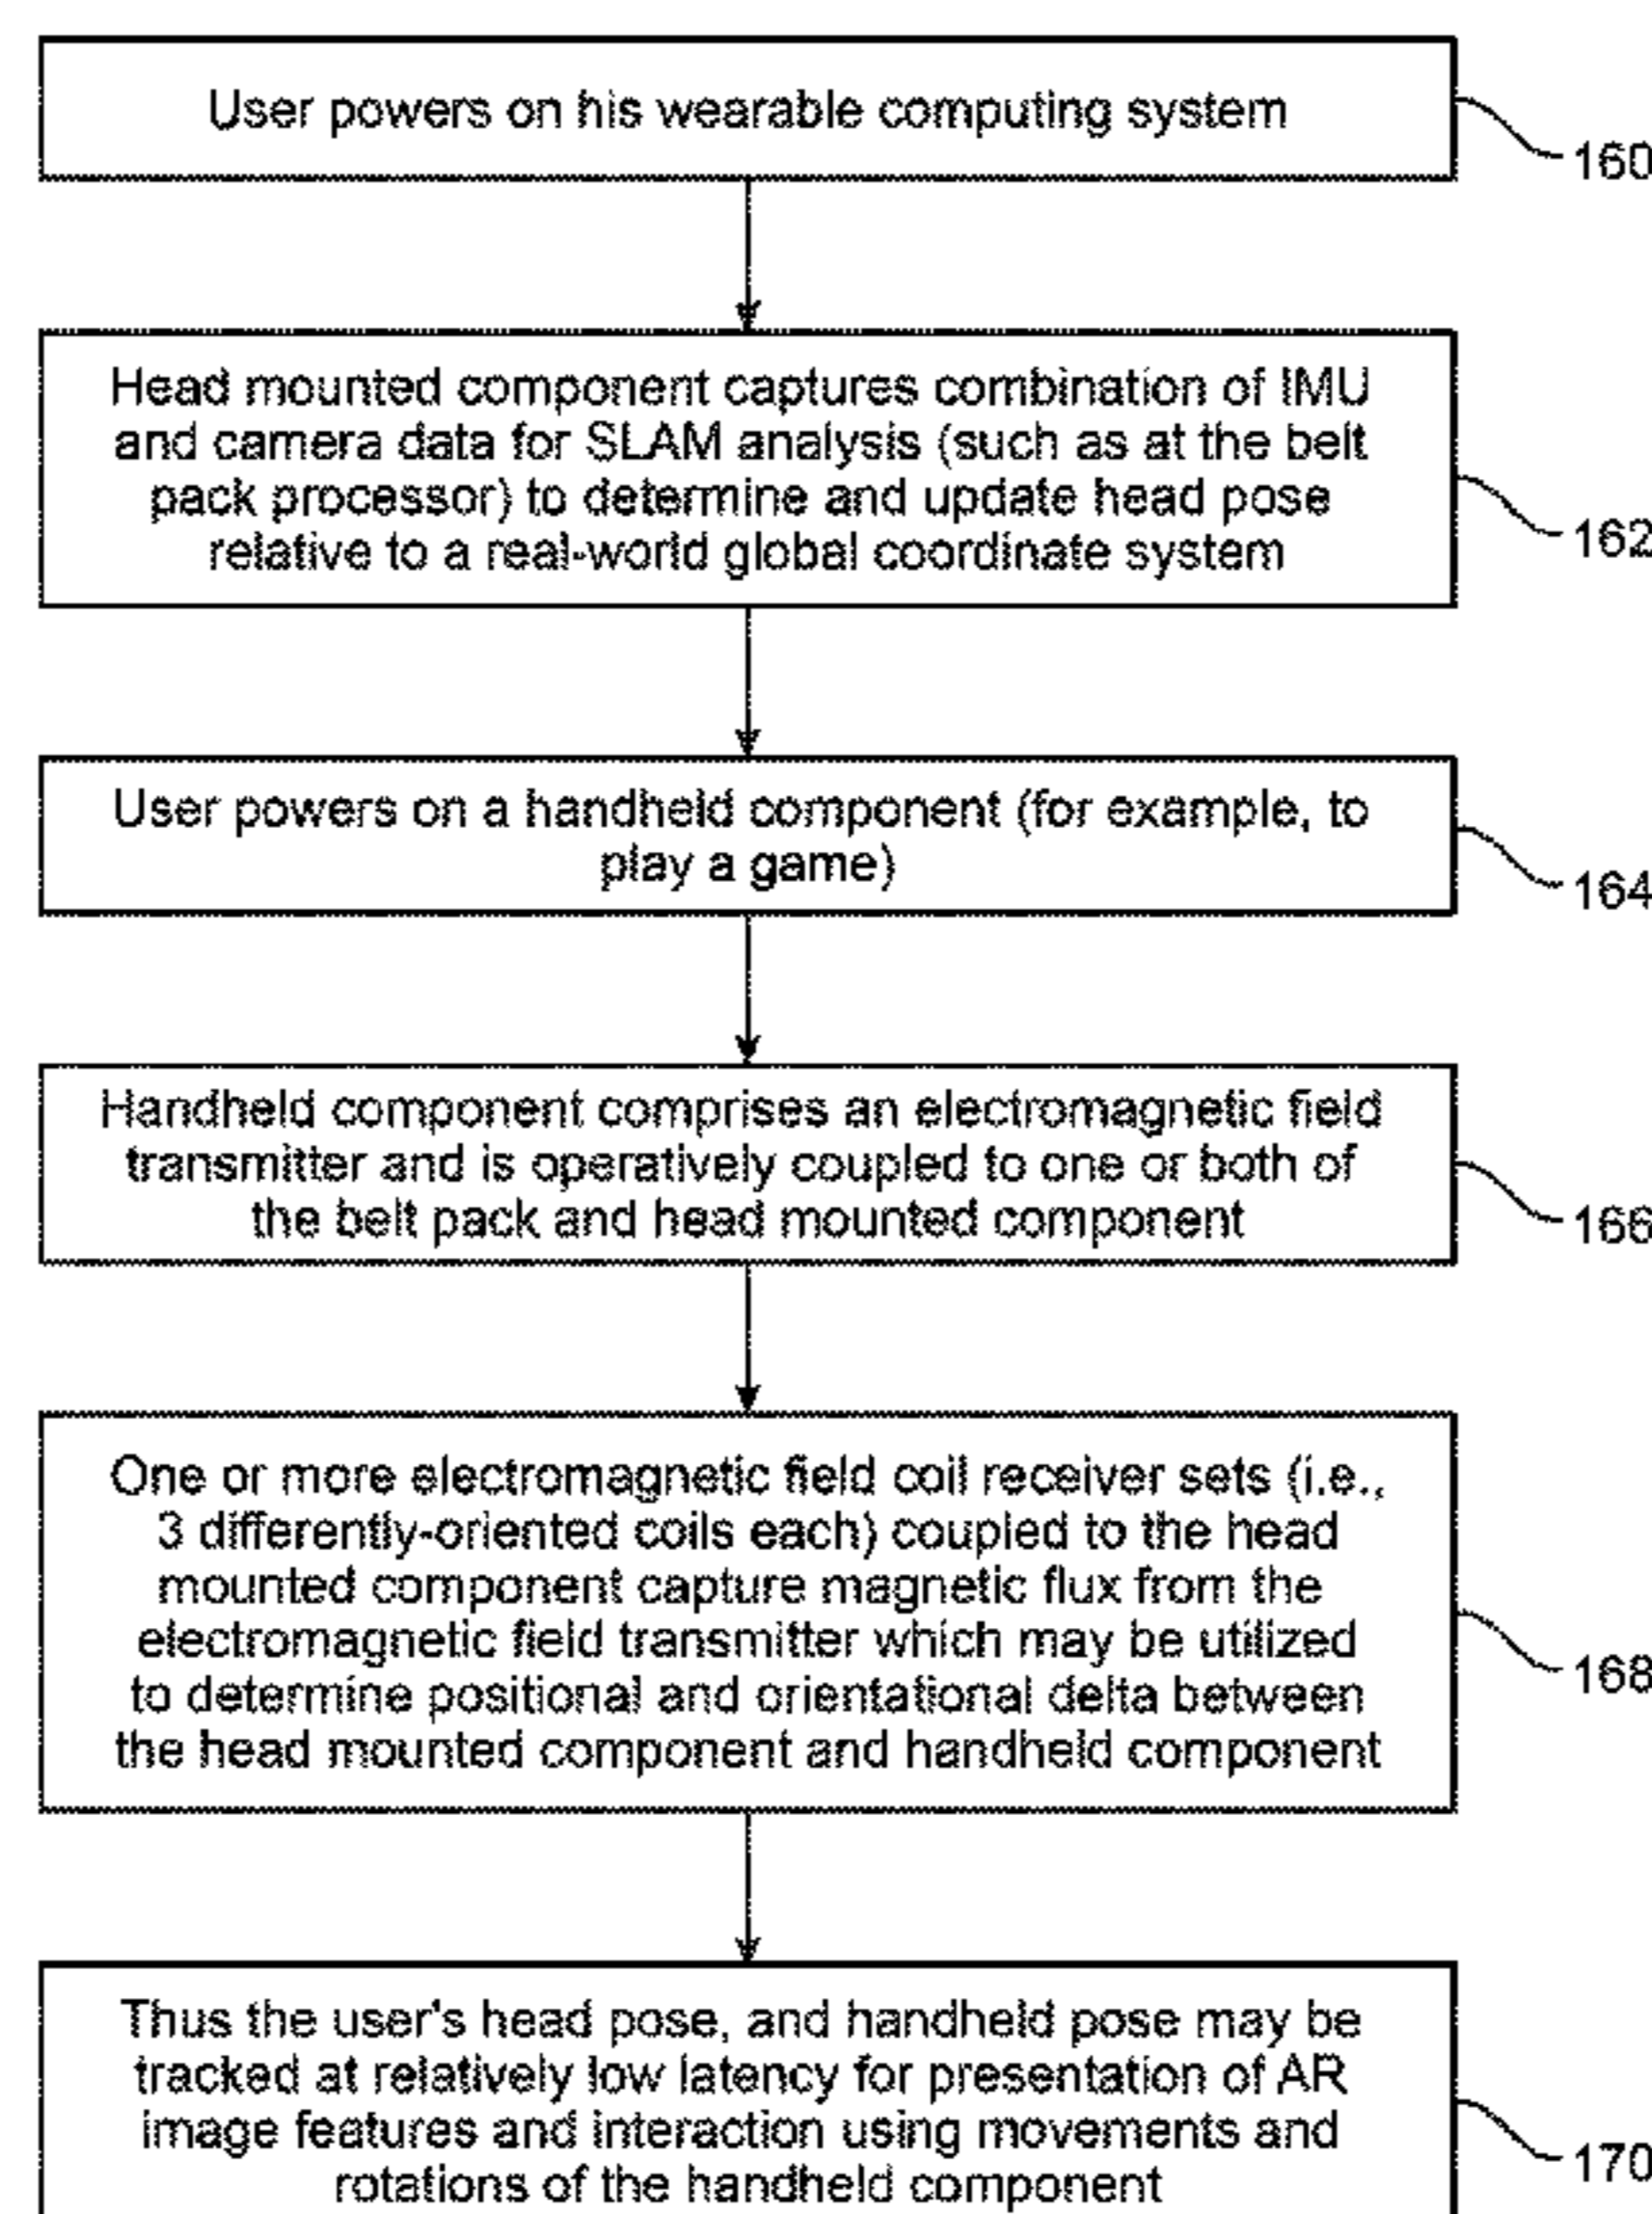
User powers on his wearable computing system

160

Head mounted component captures combination of IMU and camera data for SLAM analysis (such as at the belt pack processor) to determine and update head pose relative to a real-world global coordinate system

162

User powers on a handheld component (for example, to play a game)

164

Handheld component comprises an electromagnetic field transmitter and is operatively coupled to one or both of the belt pack and head mounted component

166

One or more electromagnetic field coil receiver sets (i.e., 3 differently-oriented coils each) coupled to the head mounted component capture magnetic flux from the electromagnetic field transmitter which may be utilized to determine positional and orientational delta between the head mounted component and handheld component

168

Thus the user's head pose, and handheld pose may be tracked at relatively low latency for presentation of AR image features and interaction using movements and rotations of the handheld component

170